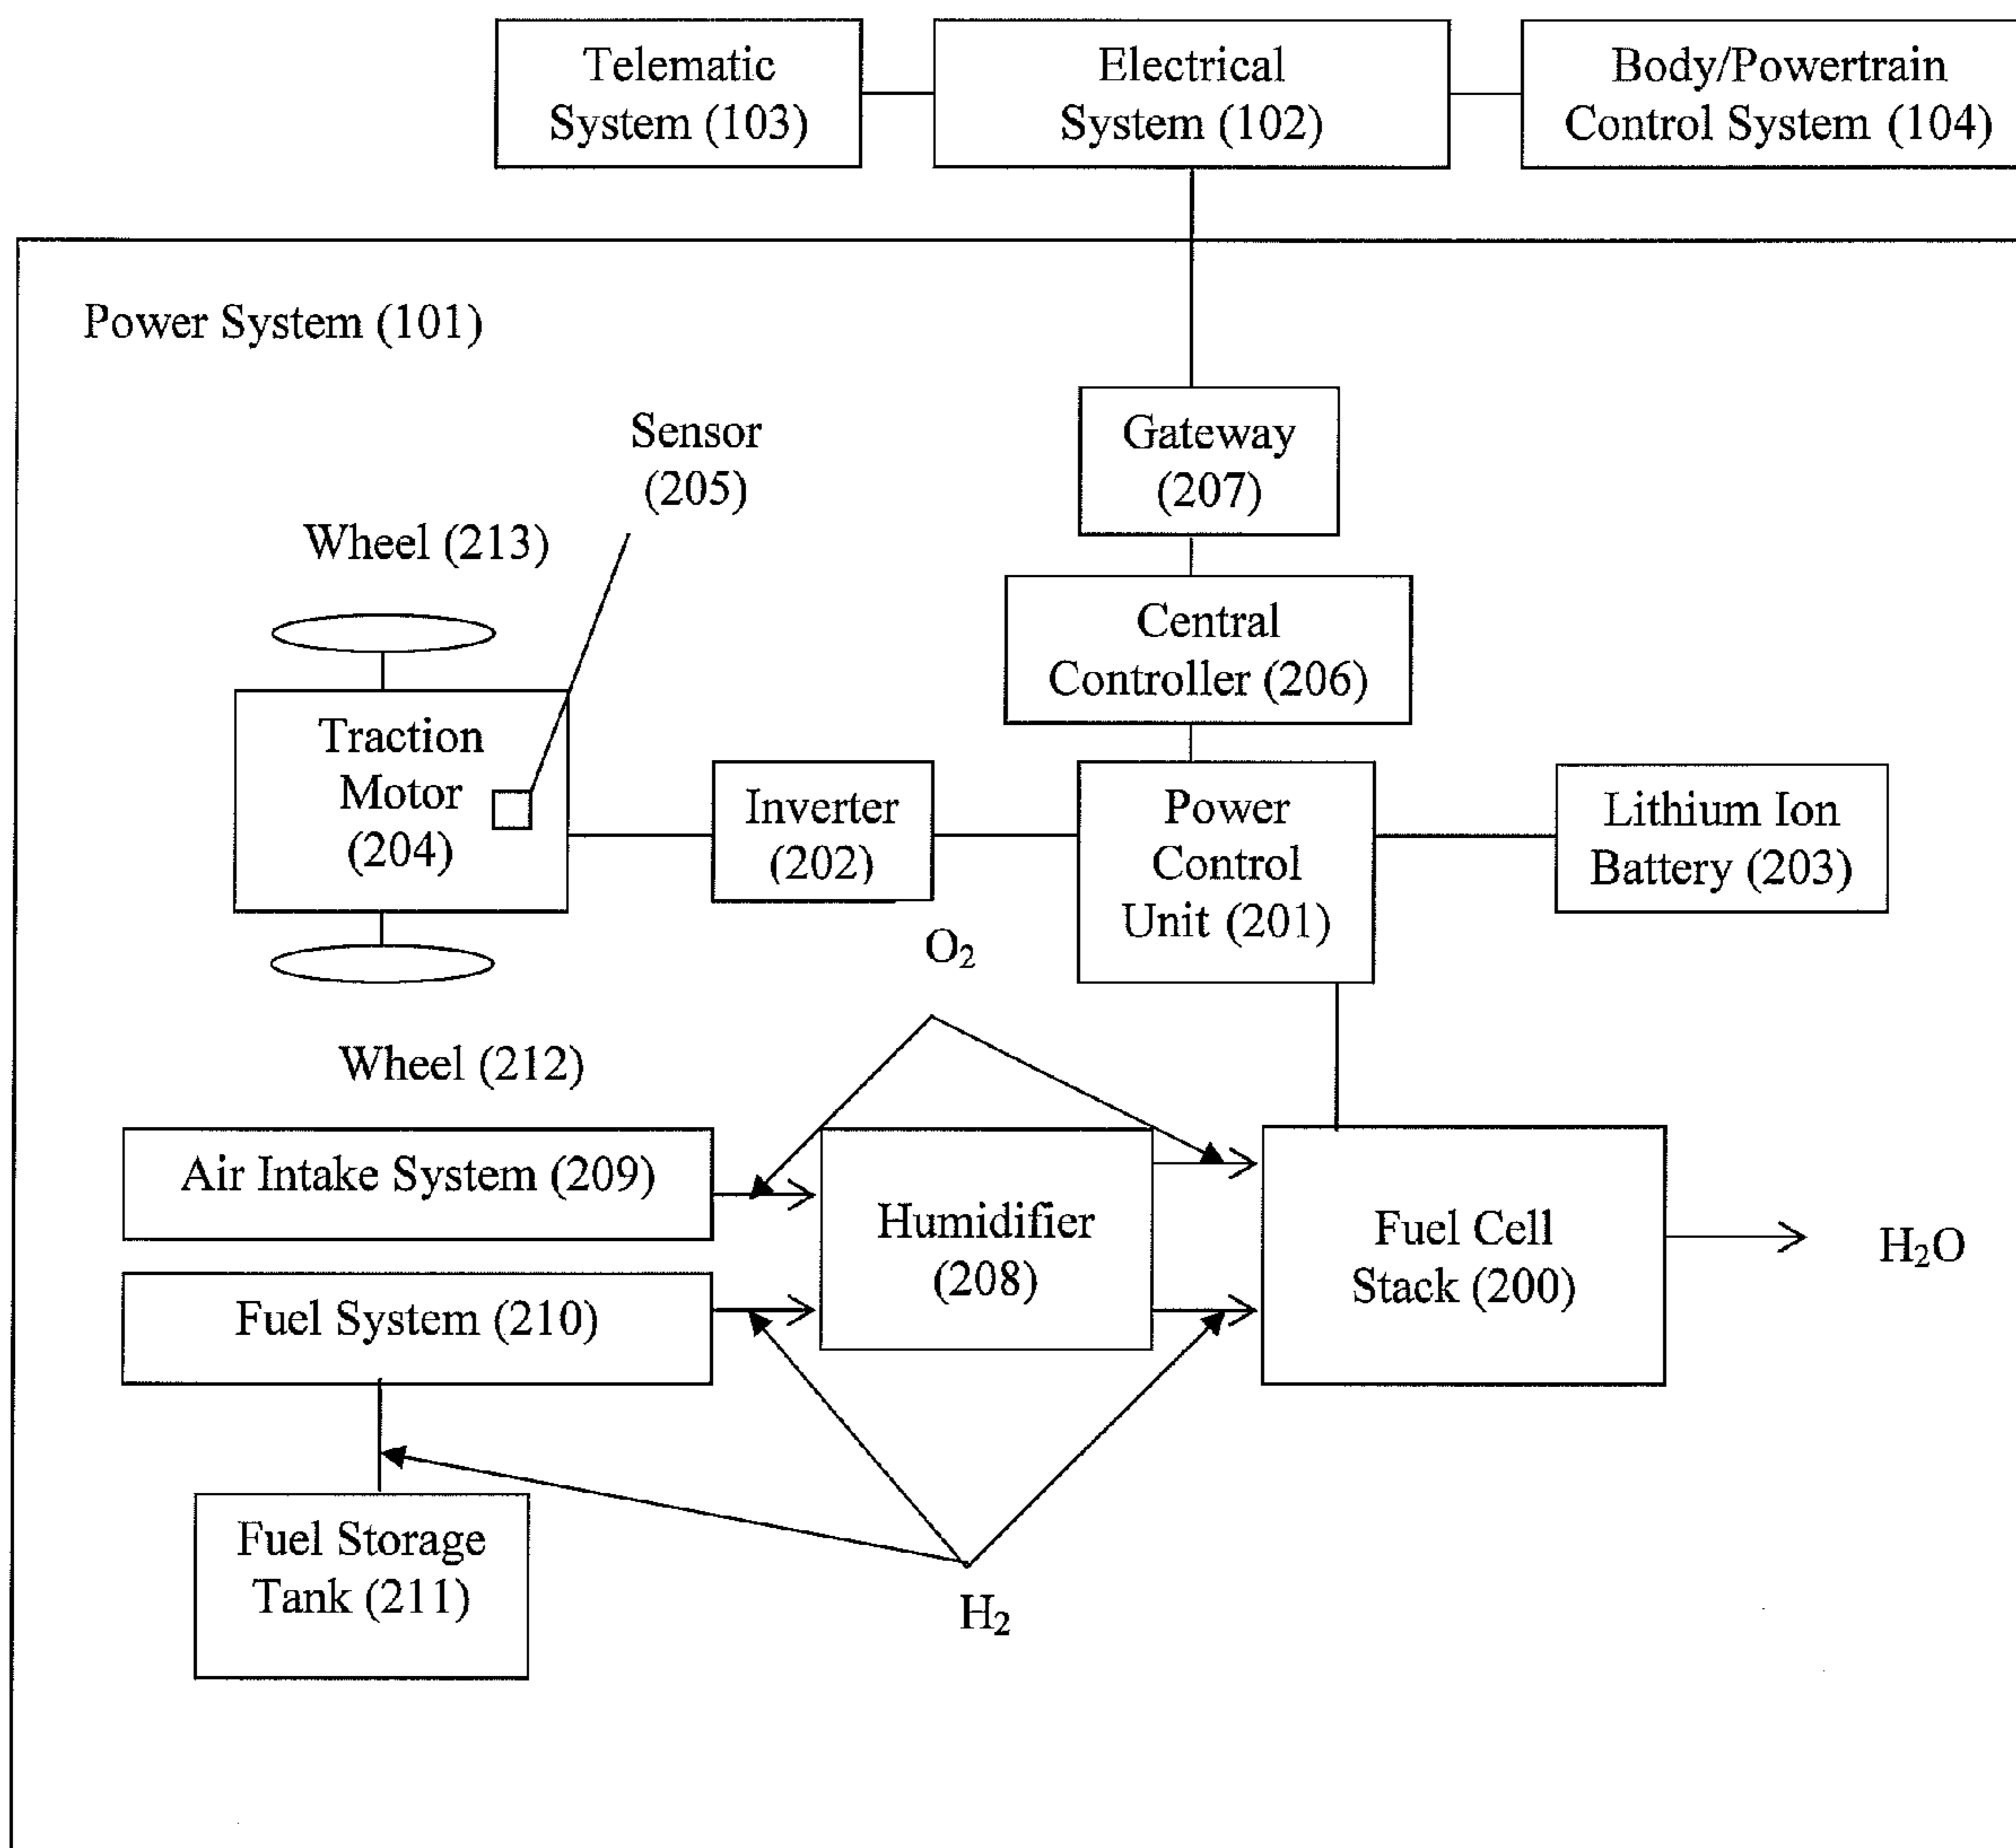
Telematic System (103)

Electrical System (102)

Body/Powertrain Control System (104)

Power System (101)

Sensor (205)

Gateway (207)

Wheel (213)

Central Controller (206)

Traction Motor (204)

Inverter (202)

Power Control Unit (201)

Lithium Ion Battery (203)

$O_2$

Wheel (212)

Air Intake System (209)

Humidifier (208)

Fuel Cell Stack (200)

$H_2O$

Fuel System (210)

Fuel Storage Tank (211)

$H_2$